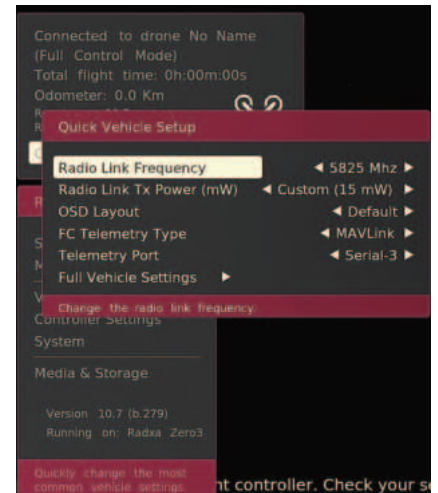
Connected to drone No Name
(Full Control Mode)
Total flight time: 0h:00m:00s
Odometer: 0.0 Km

Quick Vehicle Setup

Radio Link Frequency ◀ 5825 Mhz ▶
Radio Link Tx Power (mW) ◀ Custom (15 mW) ▶
OSD Layout ◀ Default ▶
FC Telemetry Type ◀ MAVLink ▶
Telemetry Port ◀ Serial-3 ▶
Full Vehicle Settings ▶

Change the radio link frequency

Controller Settings
System

Media & Storage

Version 10.7 (b.279)
Running on: Radxa Zero3

Quickly change the most common vehicle settings.

nt controller. Check your s